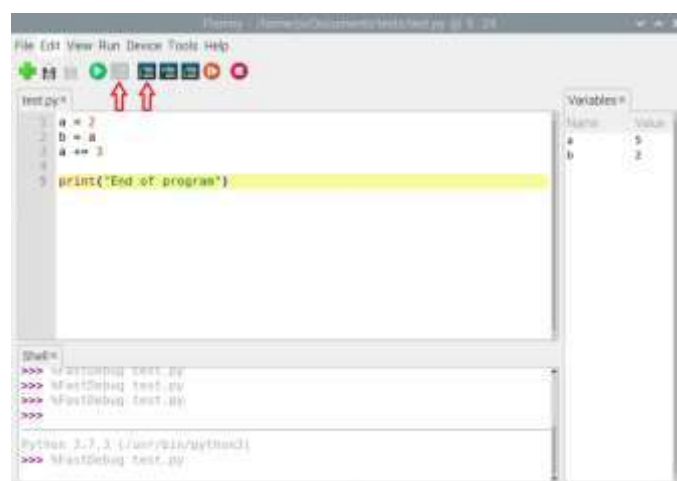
Thonny - /home/pi/Documents/tests/test.py @ 5 : 24

File Edit View Run Device Tools Help

test.py ×

1 a = 2
2 b = a
3 a += 3
4
5 print("End of program")

Variables ×

| Name | Value |
|---|---|
| a | 5 |
| b | 2 |

Shell ×

>>> %FastDebug test.py
>>> %FastDebug test.py
>>> %FastDebug test.py
>>>

Python 3.7.3 (/usr/bin/python3)
>>> %FastDebug test.py